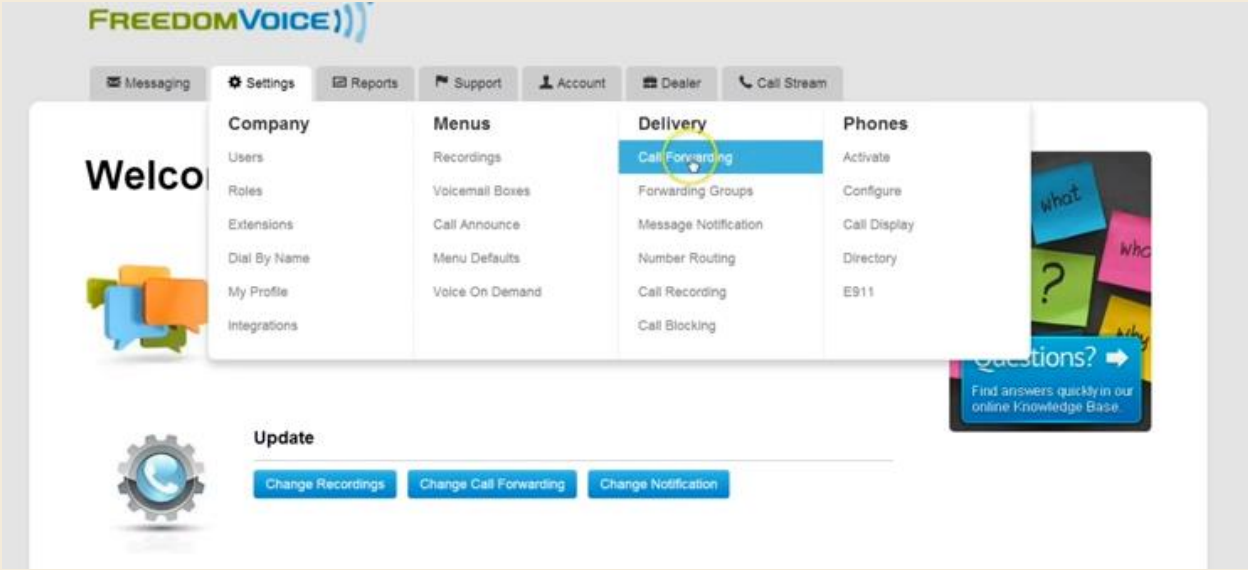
FREEDOMVOICE

Messaging Settings Reports Support Account Dealer Call Stream

Company
Users
Roles
Extensions
Dial By Name
My Profile
Integrations

Menus
Recordings
Voicemail Boxes
Call Announce
Menu Defaults
Voice On Demand

Delivery
Call Forwarding
Forwarding Groups
Message Notification
Number Routing
Call Recording
Call Blocking

Phones
Activate
Configure
Call Display
Directory
E911

Welco

What
Who
?
Why

Questions?
Find answers quickly in our online Knowledge Base.

Update
Change Recordings Change Call Forwarding Change Notification